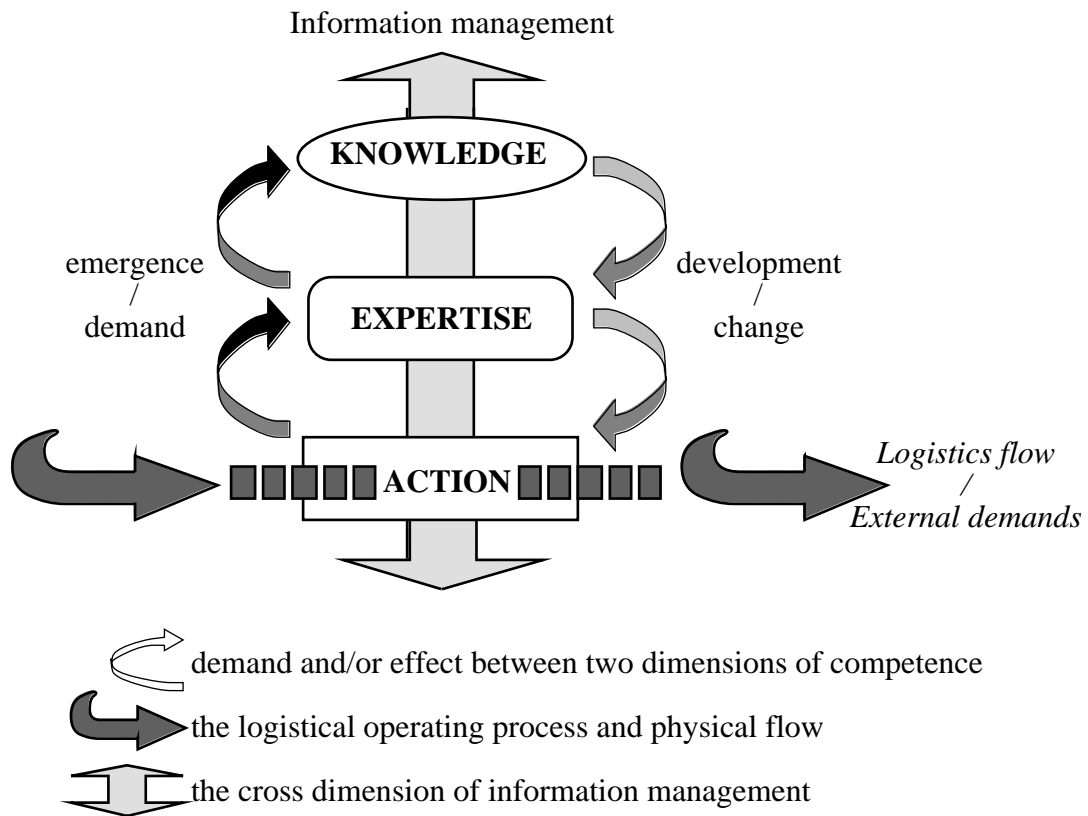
Information management

KNOWLEDGE

emergence / demand

EXPERTISE

development / change

ACTION

*Logistics flow / External demands*

demand and/or effect between two dimensions of competence

the logistical operating process and physical flow

the cross dimension of information management